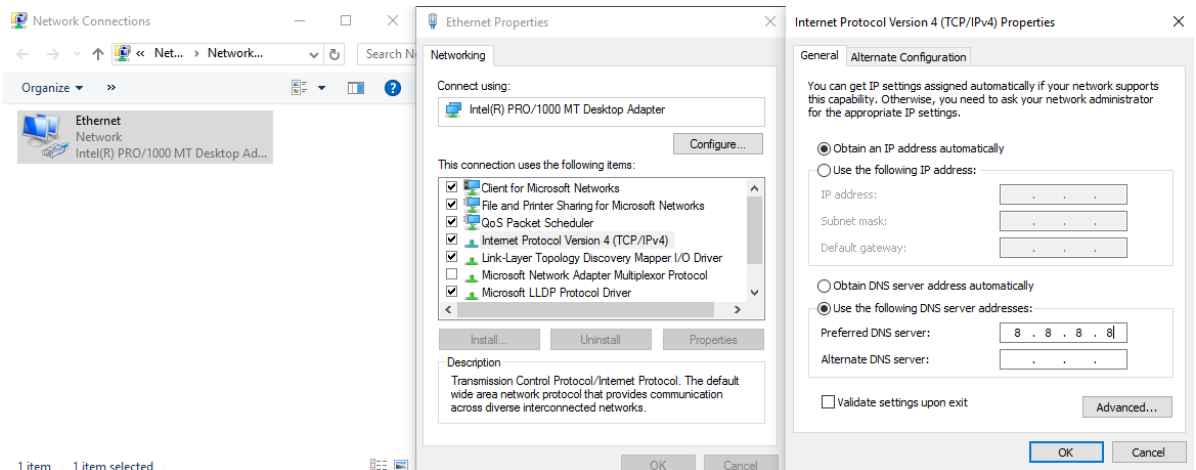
Network Connections

« Net... › Network...

Search N

Organize ▾ »

Ethernet
Network
Intel(R) PRO/1000 MT Desktop Ad...

1 item 1 item selected

Ethernet Properties

Networking

Connect using:

Intel(R) PRO/1000 MT Desktop Adapter

Configure...

This connection uses the following items:

Client for Microsoft Networks
File and Printer Sharing for Microsoft Networks
QoS Packet Scheduler
Internet Protocol Version 4 (TCP/IPv4)
Link-Layer Topology Discovery Mapper I/O Driver
Microsoft Network Adapter Multiplexor Protocol
Microsoft LLDP Protocol Driver

Install... Uninstall Properties

Description

Transmission Control Protocol/Internet Protocol. The default wide area network protocol that provides communication across diverse interconnected networks.

OK Cancel

Internet Protocol Version 4 (TCP/IPv4) Properties

General Alternate Configuration

You can get IP settings assigned automatically if your network supports this capability. Otherwise, you need to ask your network administrator for the appropriate IP settings.

Obtain an IP address automatically

Use the following IP address:

IP address: . . .

Subnet mask: . . .

Default gateway: . . .

Obtain DNS server address automatically

Use the following DNS server addresses:

Preferred DNS server: 8 . 8 . 8 . 8

Alternate DNS server: . . .

Validate settings upon exit

Advanced...

OK Cancel